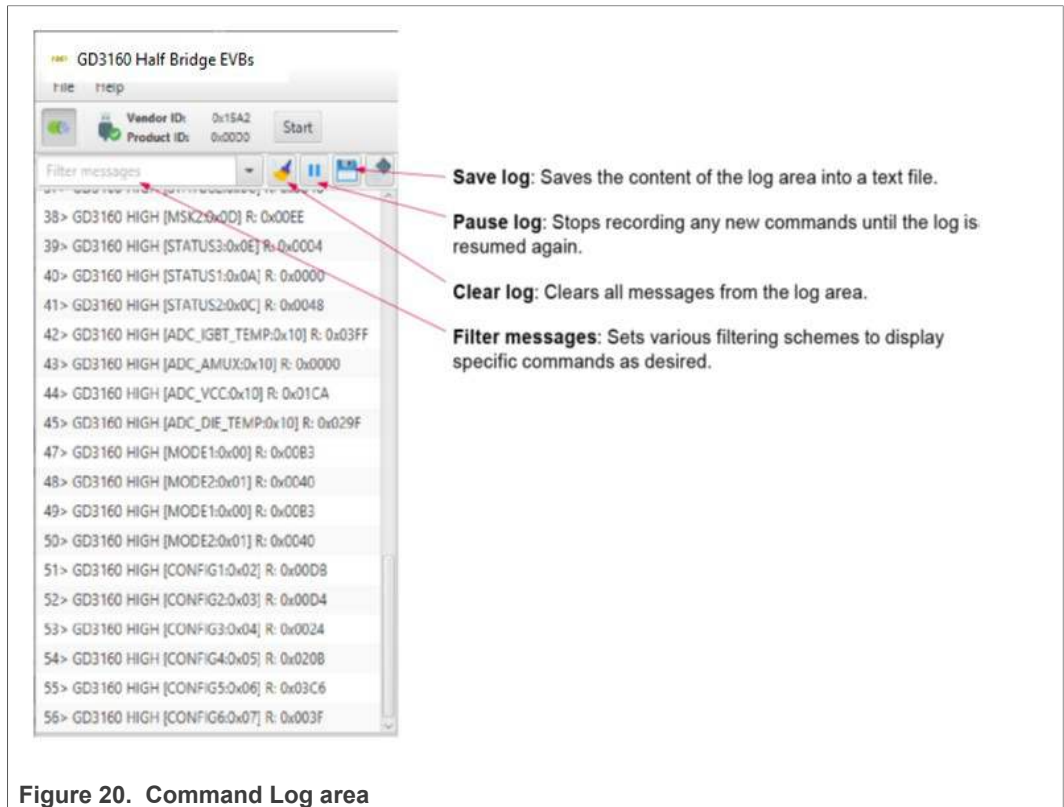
GD3160 Half Bridge EVBs

File Help

Vendor ID: 0x15A2
Product IDs: 0x0000

Start

Filter messages

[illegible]

38> GD3160 HIGH [MSK2:0x0D] R: 0x00EE

39> GD3160 HIGH [STATUS3:0x0E] R: 0x0004

40> GD3160 HIGH [STATUS1:0x0A] R: 0x0000

41> GD3160 HIGH [STATUS2:0x0C] R: 0x0048

42> GD3160 HIGH [ADC_IGBT_TEMP:0x10] R: 0x03FF

43> GD3160 HIGH [ADC_AMUX:0x10] R: 0x0000

44> GD3160 HIGH [ADC_VCC:0x10] R: 0x01CA

45> GD3160 HIGH [ADC_DIE_TEMP:0x10] R: 0x029F

47> GD3160 HIGH [MODE1:0x00] R: 0x00B3

48> GD3160 HIGH [MODE2:0x01] R: 0x0040

49> GD3160 HIGH [MODE1:0x00] R: 0x00B3

50> GD3160 HIGH [MODE2:0x01] R: 0x0040

51> GD3160 HIGH [CONFIG1:0x02] R: 0x00DB

52> GD3160 HIGH [CONFIG2:0x03] R: 0x00D4

53> GD3160 HIGH [CONFIG3:0x04] R: 0x0024

54> GD3160 HIGH [CONFIG4:0x05] R: 0x020B

55> GD3160 HIGH [CONFIG5:0x06] R: 0x03C6

56> GD3160 HIGH [CONFIG6:0x07] R: 0x003F

**Save log**: Saves the content of the log area into a text file.

**Pause log**: Stops recording any new commands until the log is resumed again.

**Clear log**: Clears all messages from the log area.

**Filter messages**: Sets various filtering schemes to display specific commands as desired.

**Figure 20. Command Log area**